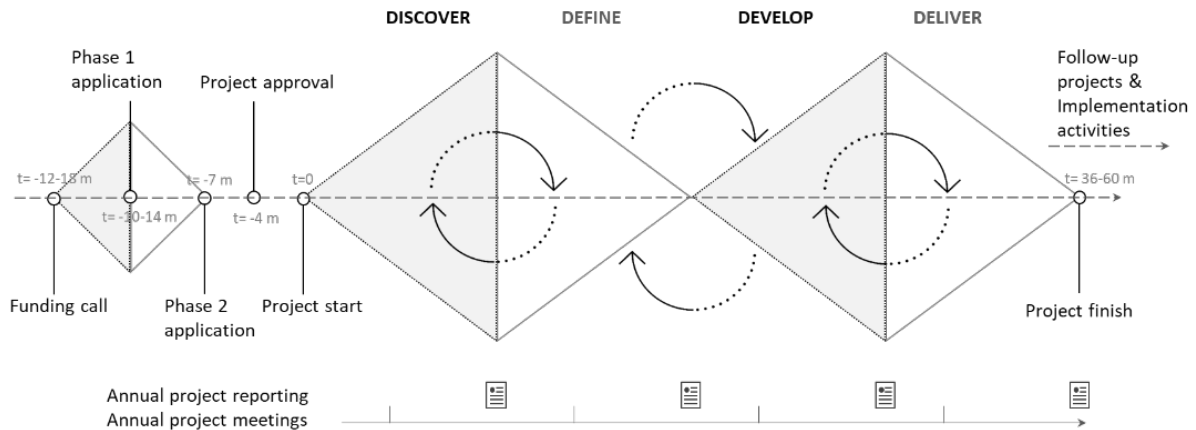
DISCOVER
DEFINE
DEVELOP
DELIVER

Phase 1 application
Project approval
Follow-up projects & Implementation activities

t= -12-18 m
t= -10-14 m
t= -7 m
t= -4 m
t=0
t= 36-60 m

Funding call
Phase 2 application
Project start
Project finish

Annual project reporting
Annual project meetings